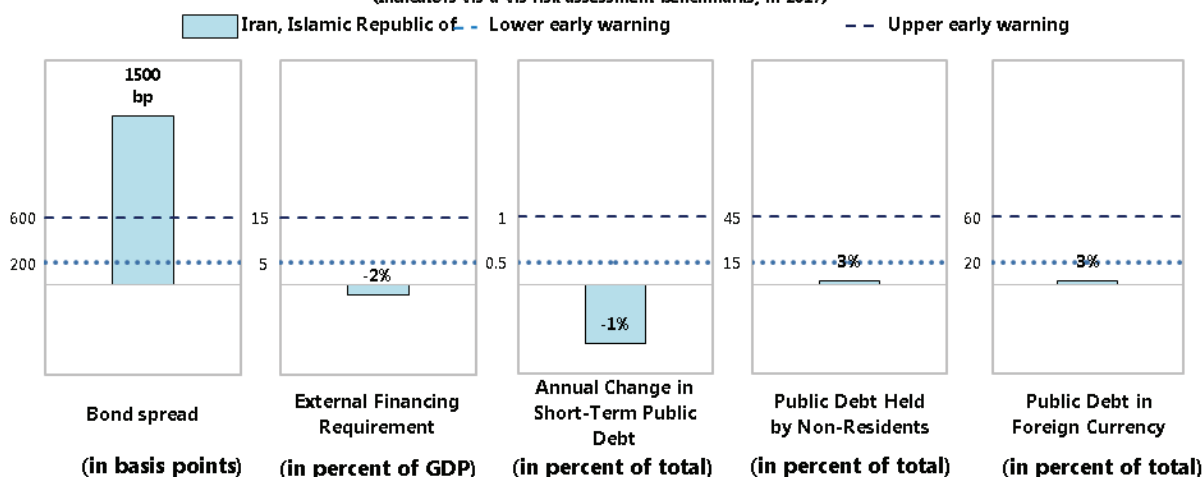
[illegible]

Iran, Islamic Republic of
Lower early warning
Upper early warning

1500 bp
600
200

15
5
-2%

1
0.5
-1%

45
15
3%

60
20
3%

Bond spread
(in basis points)

External Financing Requirement
(in percent of GDP)

Annual Change in Short-Term Public Debt
(in percent of total)

Public Debt Held by Non-Residents
(in percent of total)

Public Debt in Foreign Currency
(in percent of total)